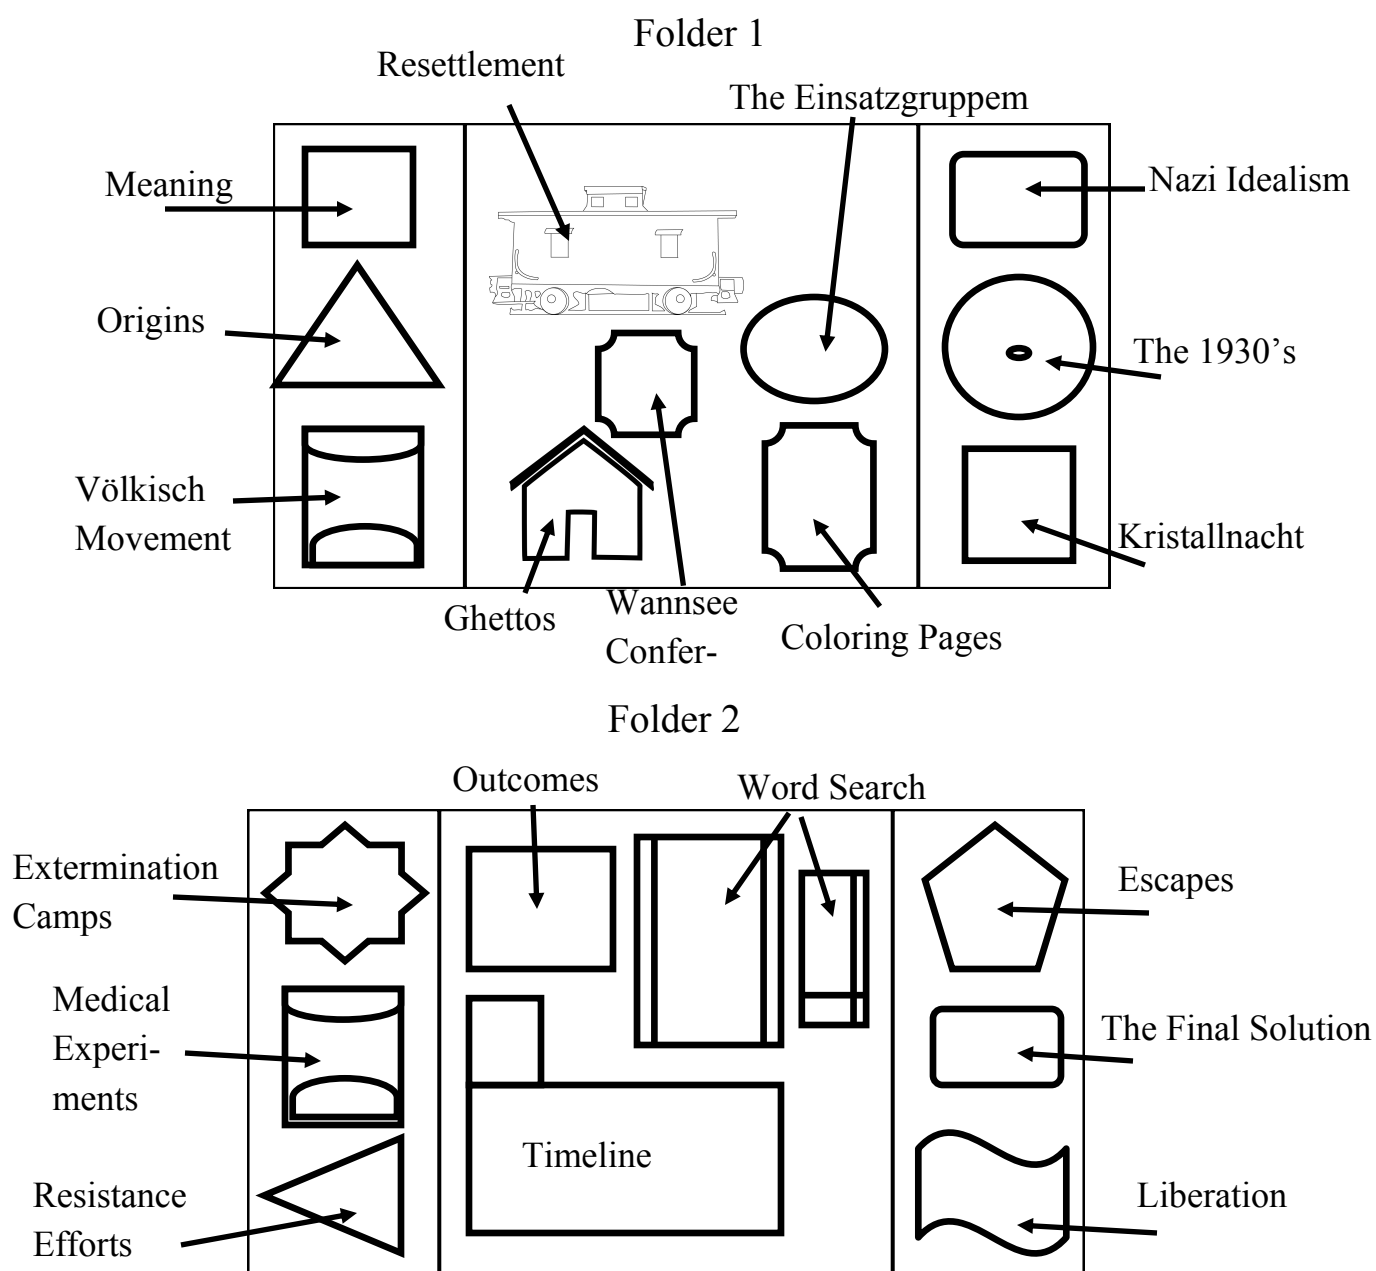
Folder 1

Resettlement

The Einsatzgruppem

Meaning

Nazi Idealism

Origins

The 1930's

Völkisch Movement

Kristallnacht

Ghettos

Wannsee Confer-

Coloring Pages

Folder 2

Outcomes

Word Search

Extermination Camps

Escapes

Medical Experiments

The Final Solution

Timeline

Resistance Efforts

Liberation